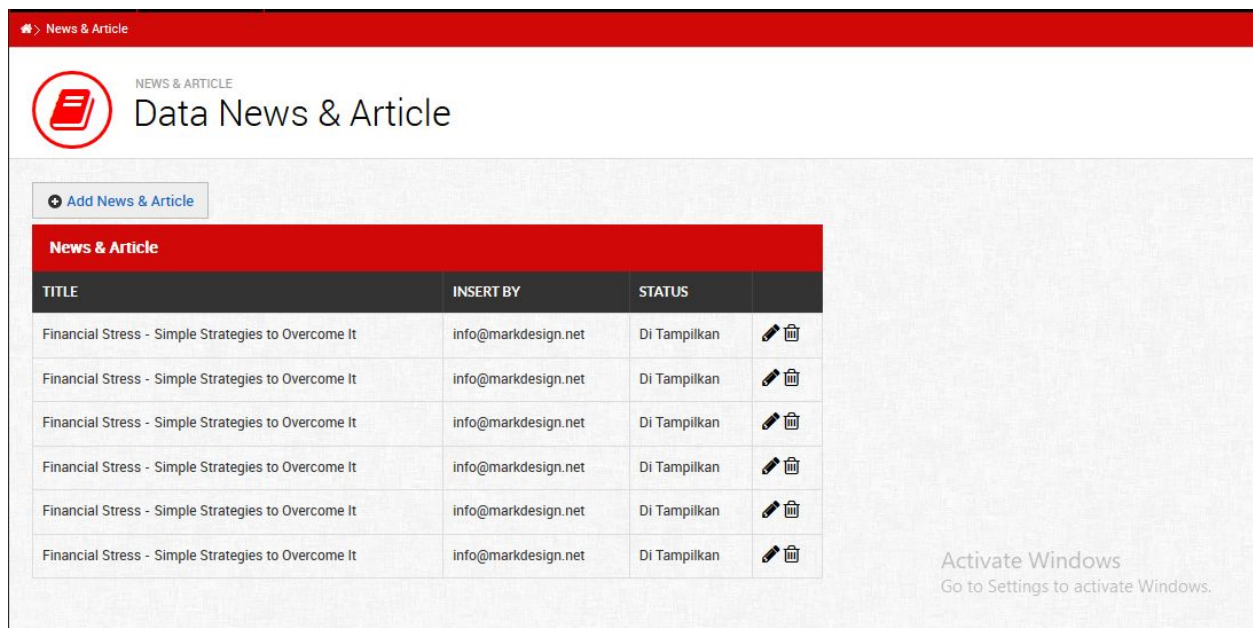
> News & Article

NEWS & ARTICLE

Data News & Article

Add News & Article

News & Article

| TITLE | INSERT BY | STATUS | |
|---|---|---|---|
| Financial Stress - Simple Strategies to Overcome It | info@markdesign.net | Di Tampilkan | |
| Financial Stress - Simple Strategies to Overcome It | info@markdesign.net | Di Tampilkan | |
| Financial Stress - Simple Strategies to Overcome It | info@markdesign.net | Di Tampilkan | |
| Financial Stress - Simple Strategies to Overcome It | info@markdesign.net | Di Tampilkan | |
| Financial Stress - Simple Strategies to Overcome It | info@markdesign.net | Di Tampilkan | |
| Financial Stress - Simple Strategies to Overcome It | info@markdesign.net | Di Tampilkan | |

Activate Windows
Go to Settings to activate Windows.